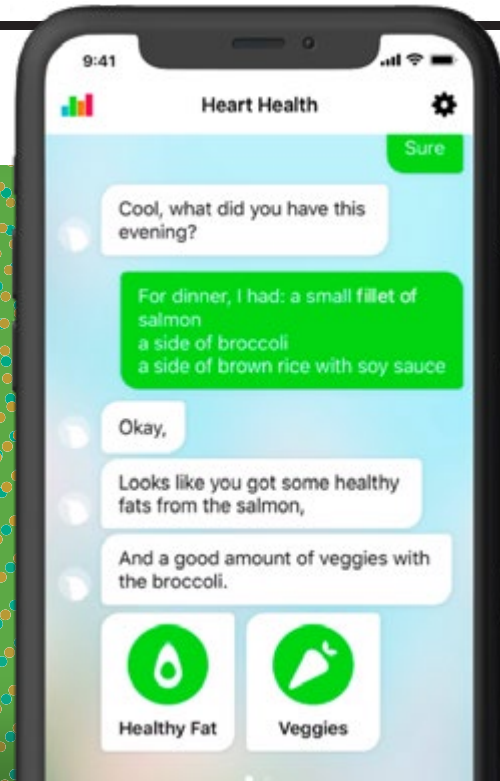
9:41

Heart Health

Sure

Cool, what did you have this evening?

For dinner, I had: a small fillet of salmon
a side of broccoli
a side of brown rice with soy sauce

Okay,

Looks like you got some healthy fats from the salmon,

And a good amount of veggies with the broccoli.

Healthy Fat

Veggies